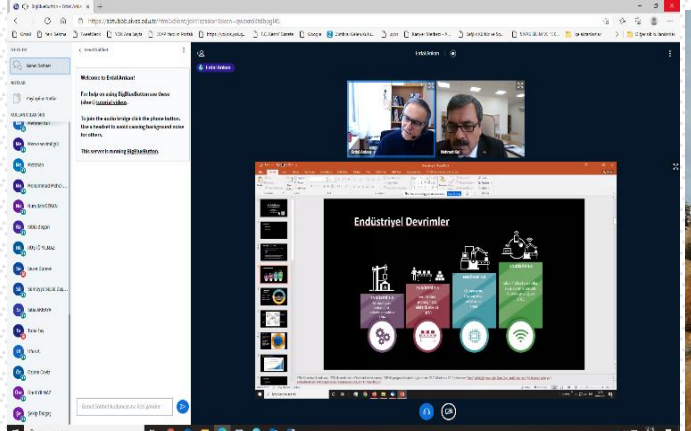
BigBlueButton - Erdal Arıkan

https://bbb.sivas.edu.tr/html5client/join?sessionToken=

Genel Sohbet

Welcome to Erdal Arıkan!

For help on using BigBlueButton see these (short) tutorial videos.

To join the audio bridge click the phone button. Use a headset to avoid causing background noise for others.

This server is running BigBlueButton.

Erdal Arıkan

Mehmet

Endüstriyel Devrimler

Genel Sohbet kullanıcıya mesaj gönder